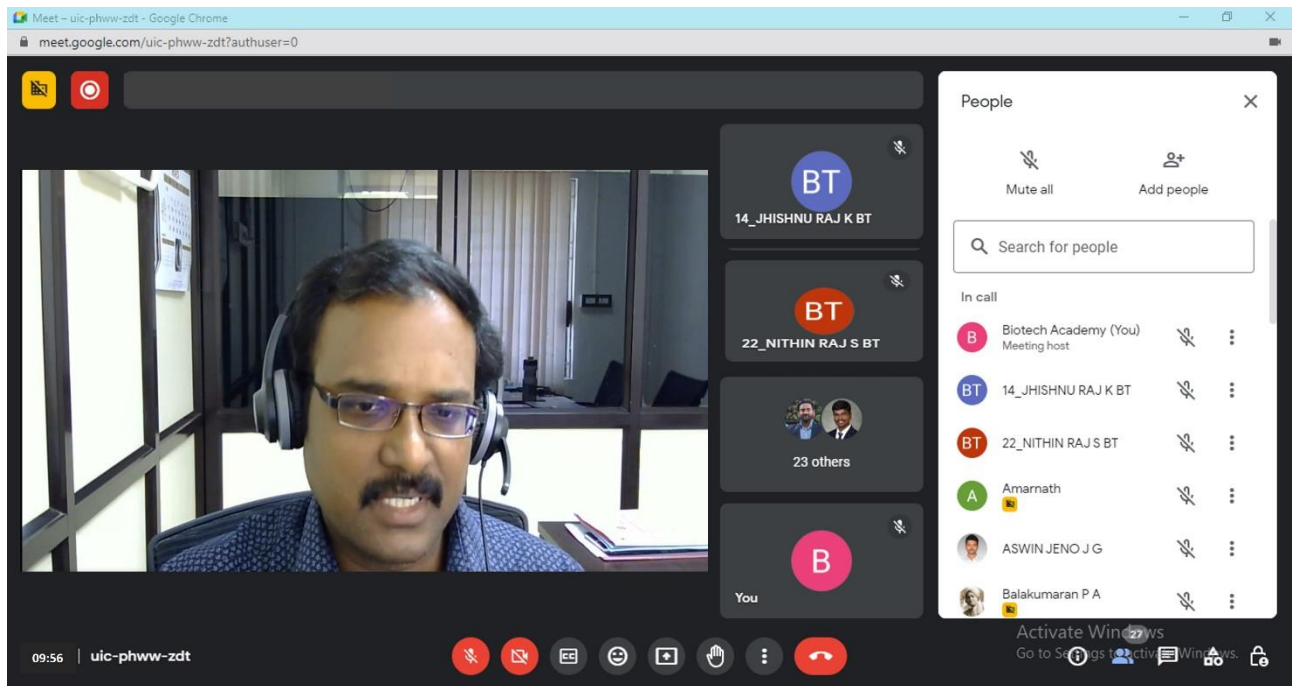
Meet – uic-phww-zdt - Google Chrome
meet.google.com/uic-phww-zdt?authuser=0

BT
14_JHISHNU RAJ K BT

BT
22_NITHIN RAJ S BT

23 others

B
You

People

Mute all
Add people

Search for people

In call

B Biotech Academy (You)
Meeting host

BT 14_JHISHNU RAJ K BT

BT 22_NITHIN RAJ S BT

A Amarnath

ASWIN JENO J G

Balakumaran P A

Activate Windows
Go to Settings to activate Windows.

27

09:56 | uic-phww-zdt